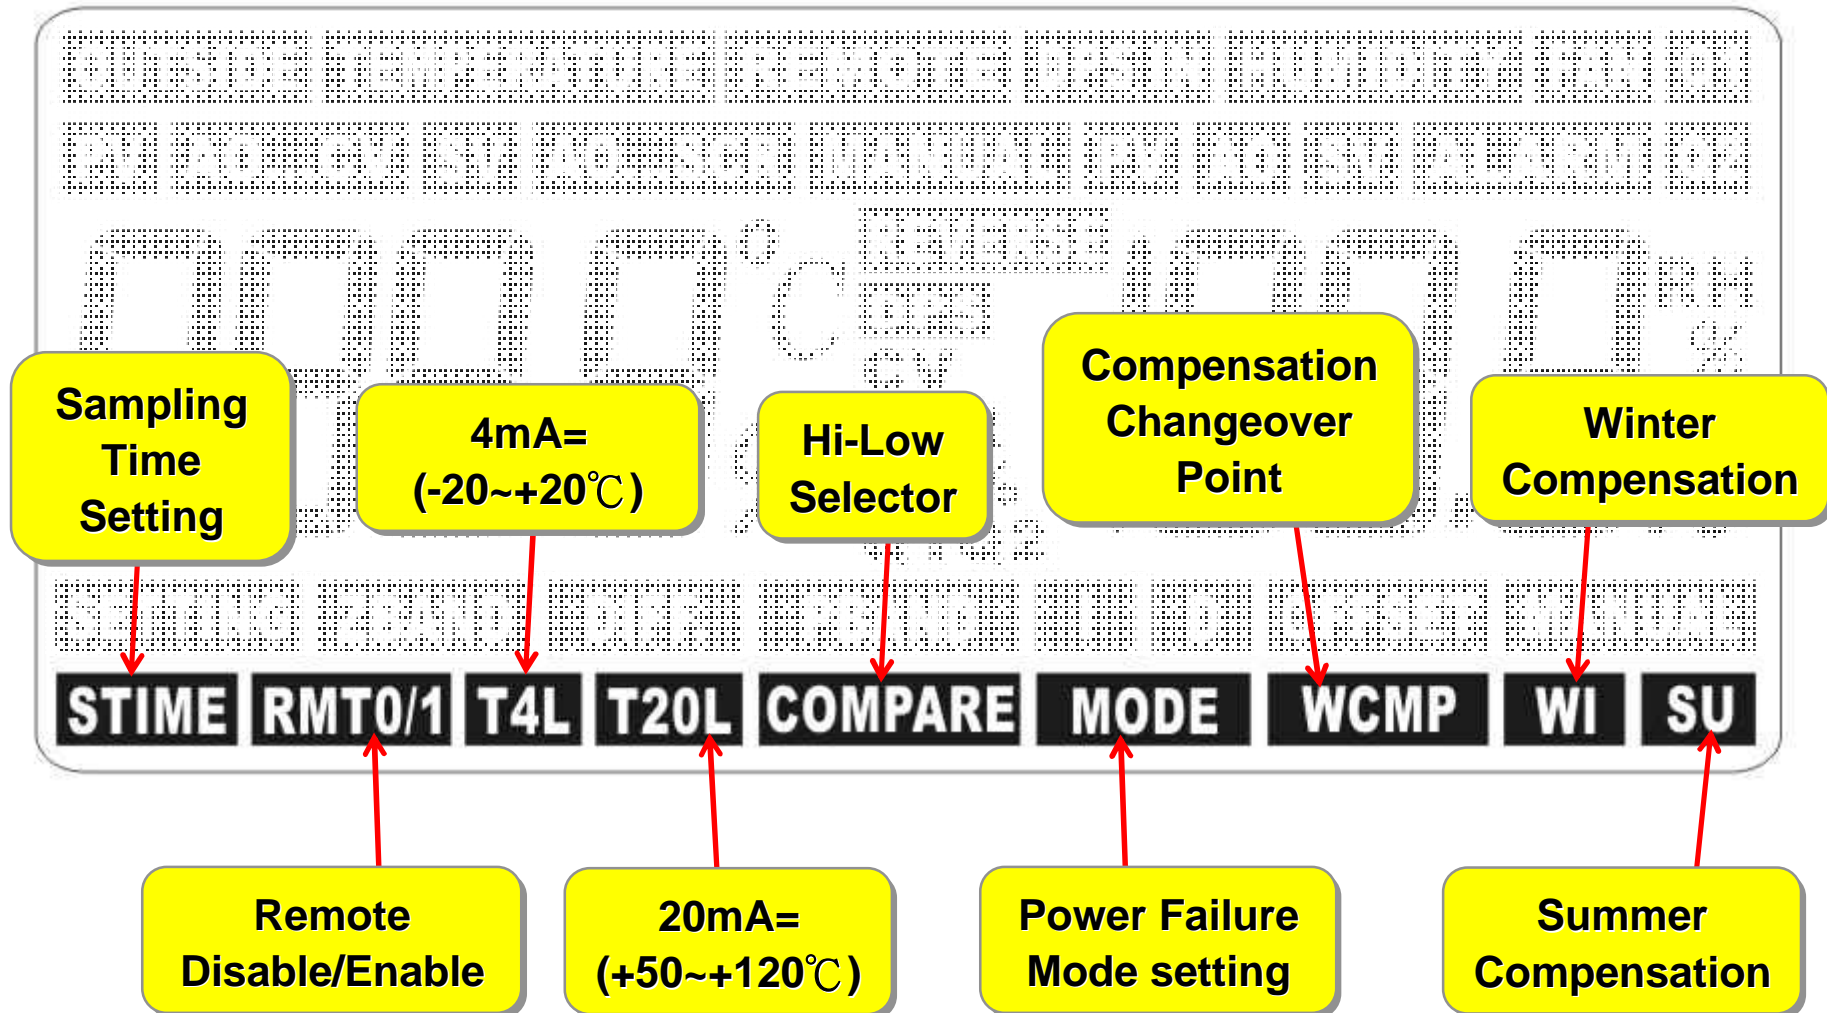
OUTSIDE TEMPERATURE REMOTE DESIN HUMIDITY FAN C1

P1 AO CV SV AO SCR MANUAL PV AO SV ALARM C2

REVERSE

℃

RH

%

Sampling Time Setting

4mA= (-20~+20℃)

Hi-Low Selector

Compensation Changeover Point

Winter Compensation

STIME RMT0/1 T4L T20L COMPARE MODE WCMP WI SU

Remote Disable/Enable

20mA= (+50~+120℃)

Power Failure Mode setting

Summer Compensation